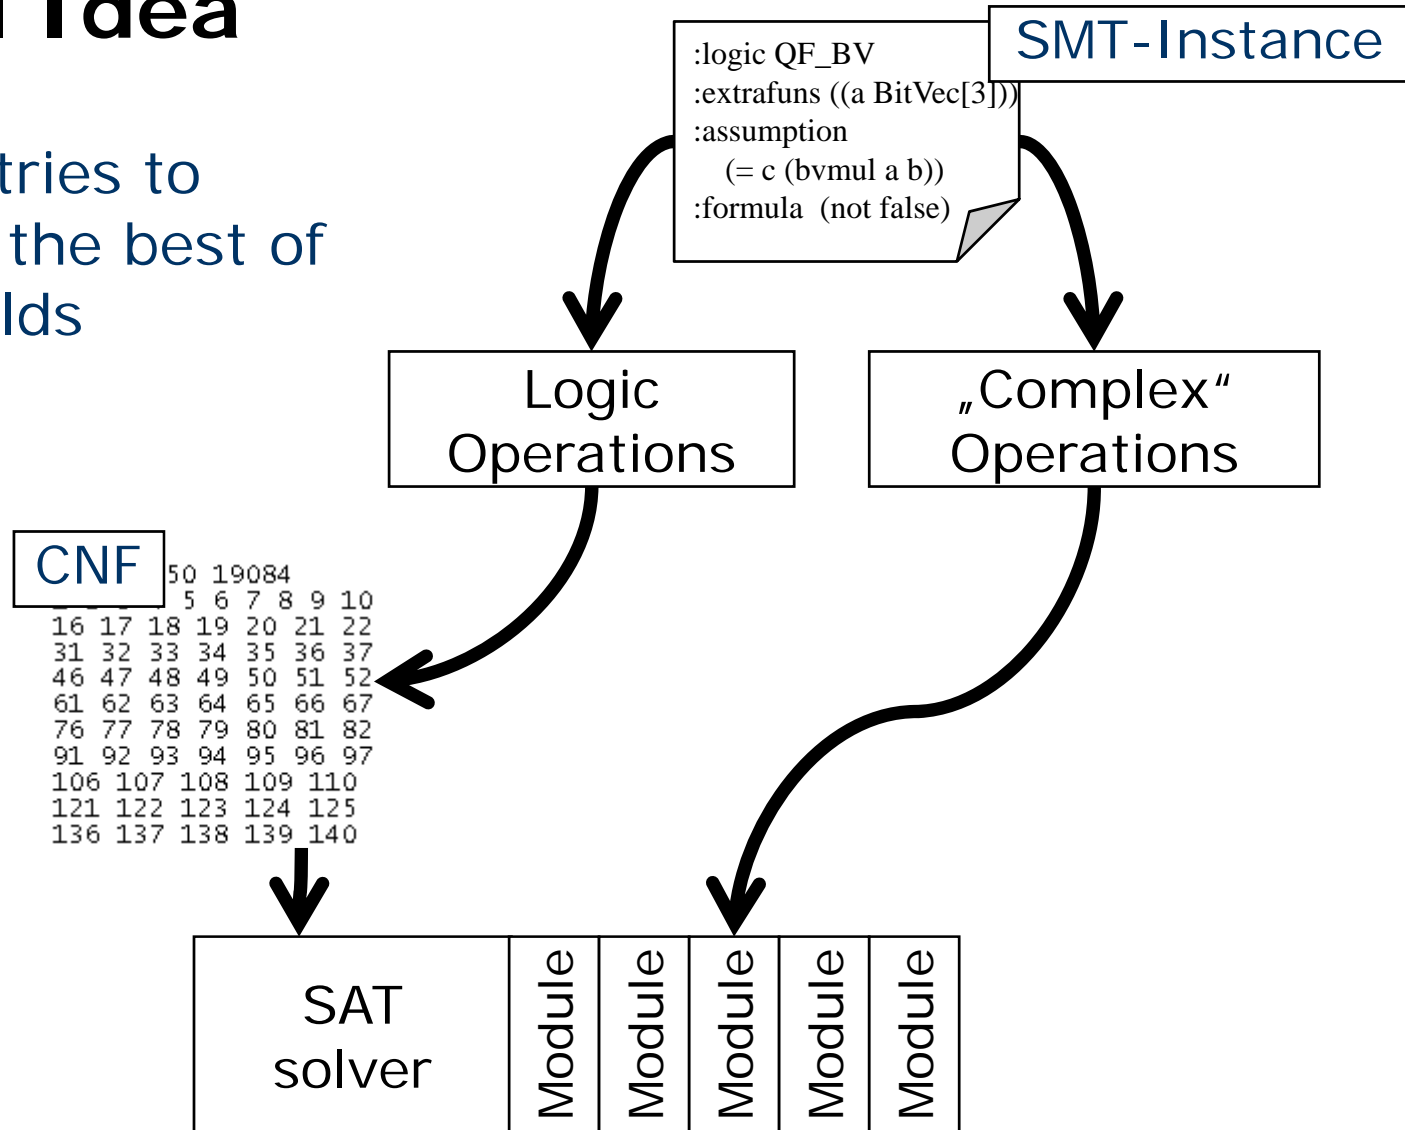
Idea

tries to
the best of
lds

SMT-Instance

:logic QF_BV
:extrafuns ((a BitVec[3]))
:assumption
(= c (bvmul a b))
:formula (not false)

Logic Operations

„Complex“ Operations

CNF

50 19084
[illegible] 5 6 7 8 9 10
16 17 18 19 20 21 22
31 32 33 34 35 36 37
46 47 48 49 50 51 52
61 62 63 64 65 66 67
76 77 78 79 80 81 82
91 92 93 94 95 96 97
106 107 108 109 110
121 122 123 124 125
136 137 138 139 140

SAT solver

Module

Module

Module

Module

Module